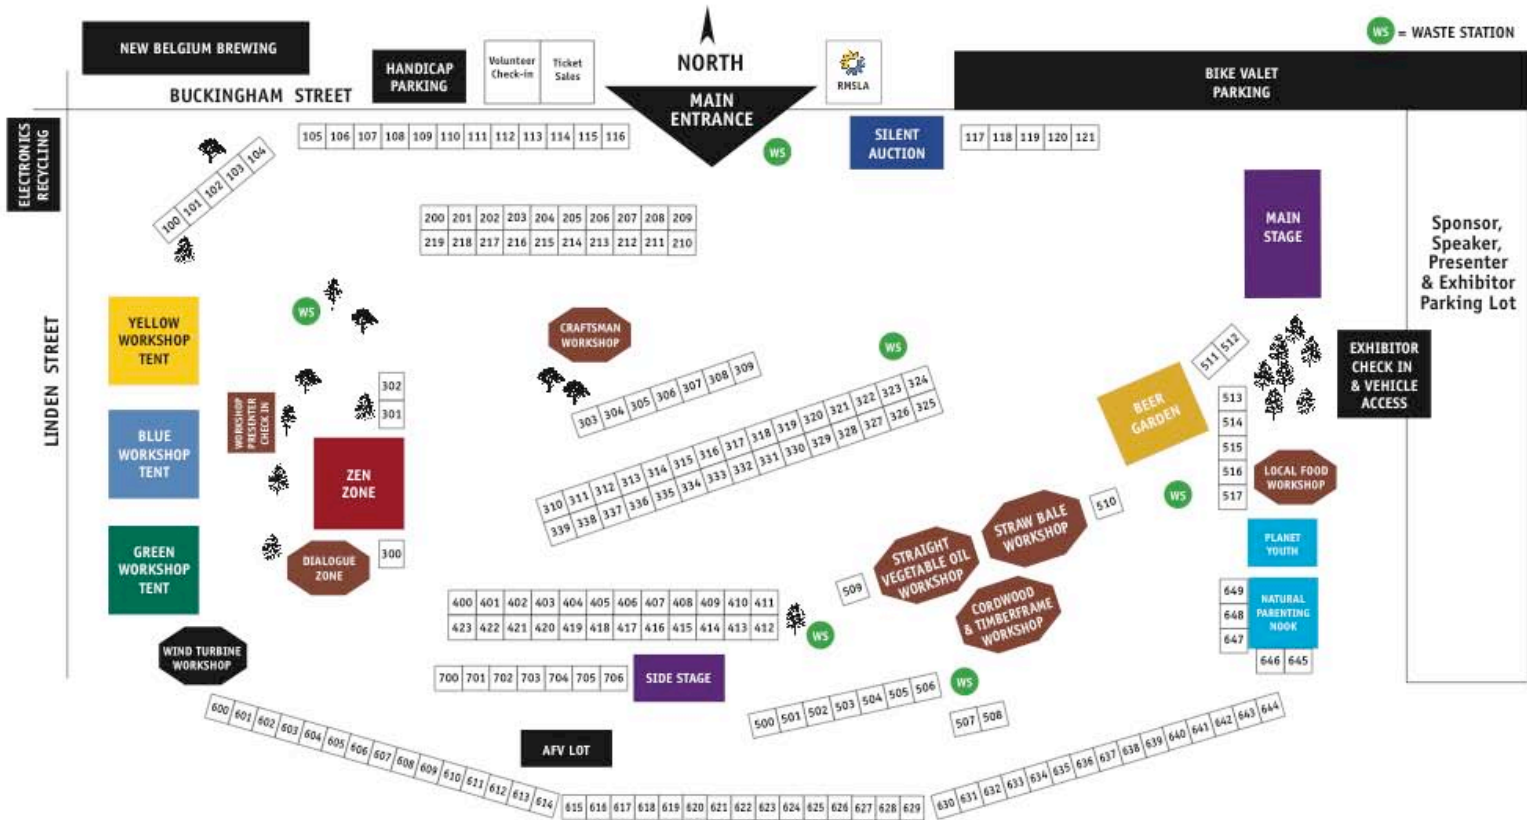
NEW BELGIUM BREWING
HANDICAP PARKING
Volunteer Check-in
Ticket Sales
NORTH
MAIN ENTRANCE
RMSLA
WS = WASTE STATION
BIKE VALET PARKING
BUCKINGHAM STREET
ELECTRONICS RECYCLING
105 106 107 108 109 110 111 112 113 114 115 116
WS
SILENT AUCTION
117 118 119 120 121
100 101 102 103 104
200 201 202 203 204 205 206 207 208 209
219 218 217 216 215 214 213 212 211 210
MAIN STAGE
Sponsor, Speaker, Presenter & Exhibitor Parking Lot
LINDEN STREET
YELLOW WORKSHOP TENT
WS
CRAFTSMAN WORKSHOP
WS
511 512
EXHIBITOR CHECK IN & VEHICLE ACCESS
302
301
303 304 305 306 307 308 309
324 323 322 321 320 319 318 317 316 315 314 313 312 311 310
BEER GARDEN
513
514
BLUE WORKSHOP TENT
WORKSHOP PRESENTER CHECK IN
ZEN ZONE
339 338 337 336 335 334 333 332 331 330 329 328 327 326 325
515
516
517
LOCAL FOOD WORKSHOP
510
WS
STRAW BALE WORKSHOP
PLANET YOUTH
GREEN WORKSHOP TENT
DIALOGUE ZONE
300
STRAIGHT VEGETABLE OIL WORKSHOP
509
649
648
647
NATURAL PARENTING NOOK
400 401 402 403 404 405 406 407 408 409 410 411
423 422 421 420 419 418 417 416 415 414 413 412
WS
CORDWOOD & TIMBERFRAME WORKSHOP
646 645
WIND TURBINE WORKSHOP
700 701 702 703 704 705 706
SIDE STAGE
WS
500 501 502 503 504 505 506
507 508
600 601 602 603 604 605 606 607 608 609 610 611 612 613 614
AFV LOT
615 616 617 618 619 620 621 622 623 624 625 626 627 628 629
630 631 632 633 634 635 636 637 638 639 640 641 642 643 644